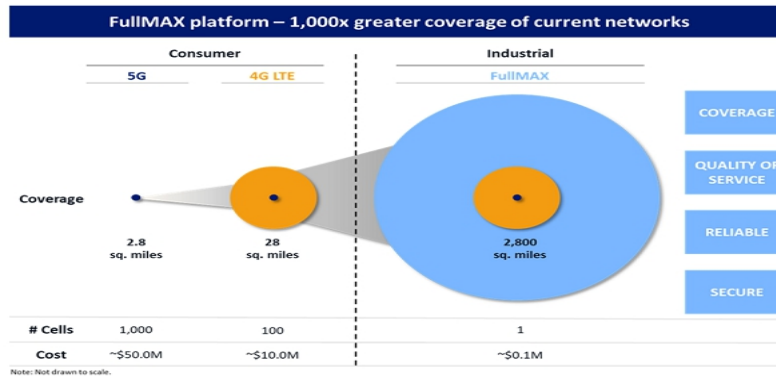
FullMAX platform – 1,000x greater coverage of current networks

Consumer

5G

4G LTE

Industrial

FullMAX

Coverage

2.8 sq. miles

28 sq. miles

2,800 sq. miles

COVERAGE

QUALITY OF SERVICE

RELIABLE

SECURE

| # Cells | 1,000 | 100 | 1 |
|---|---|---|---|
| Cost | ~\$50.0M | ~\$10.0M | ~\$0.1M |

Note: Not drawn to scale.